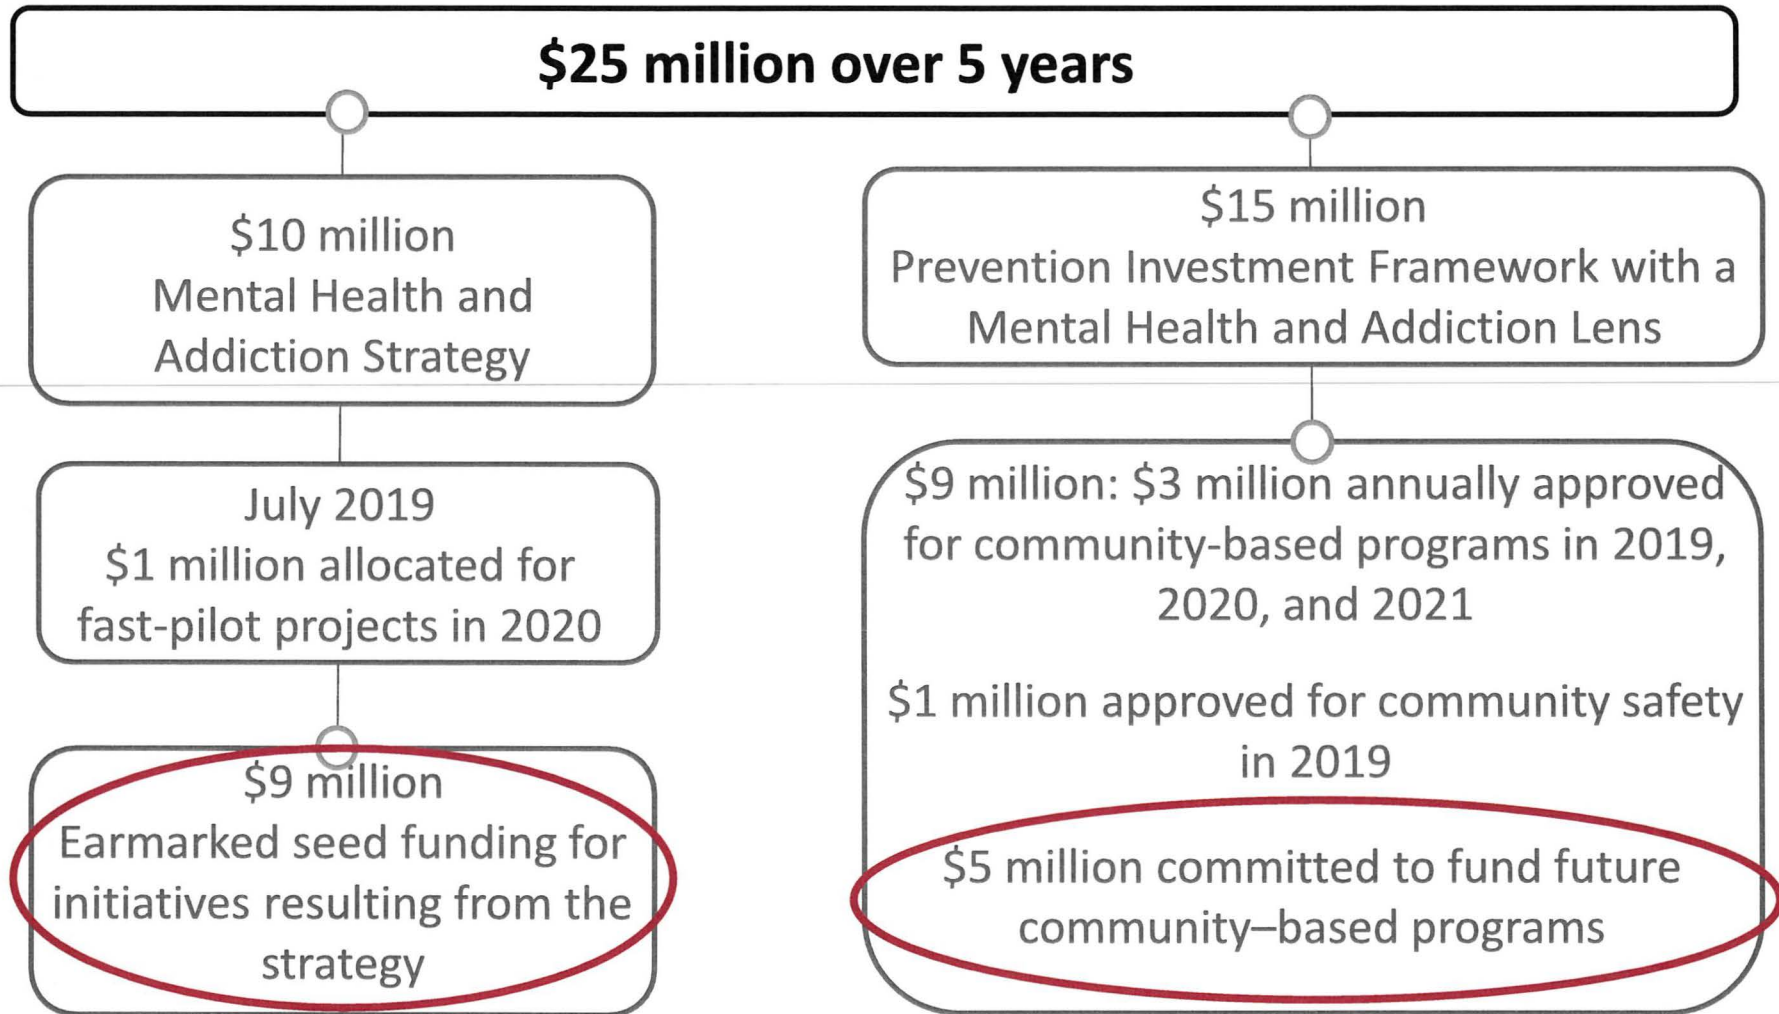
$25 million over 5 years

$10 million
Mental Health and Addiction Strategy

July 2019
$1 million allocated for fast-pilot projects in 2020

$9 million
Earmarked seed funding for initiatives resulting from the strategy

$15 million
Prevention Investment Framework with a Mental Health and Addiction Lens

$9 million: $3 million annually approved for community-based programs in 2019, 2020, and 2021

$1 million approved for community safety in 2019

$5 million committed to fund future community–based programs